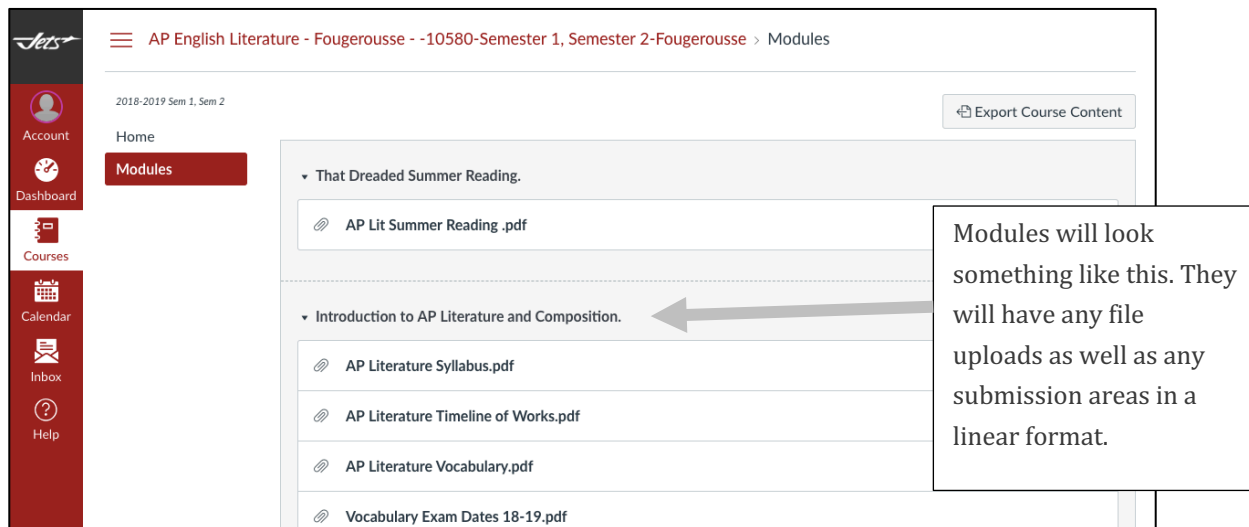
Jets

Account

Dashboard

Courses

Calendar

Inbox

Help

AP English Literature - Fougerousse - -10580-Semester 1, Semester 2-Fougerousse › Modules

2018-2019 Sem 1, Sem 2

Home

Modules

Export Course Content

That Dreaded Summer Reading.

AP Lit Summer Reading .pdf

Introduction to AP Literature and Composition.

AP Literature Syllabus.pdf

AP Literature Timeline of Works.pdf

AP Literature Vocabulary.pdf

Vocabulary Exam Dates 18-19.pdf

Modules will look something like this. They will have any file uploads as well as any submission areas in a linear format.